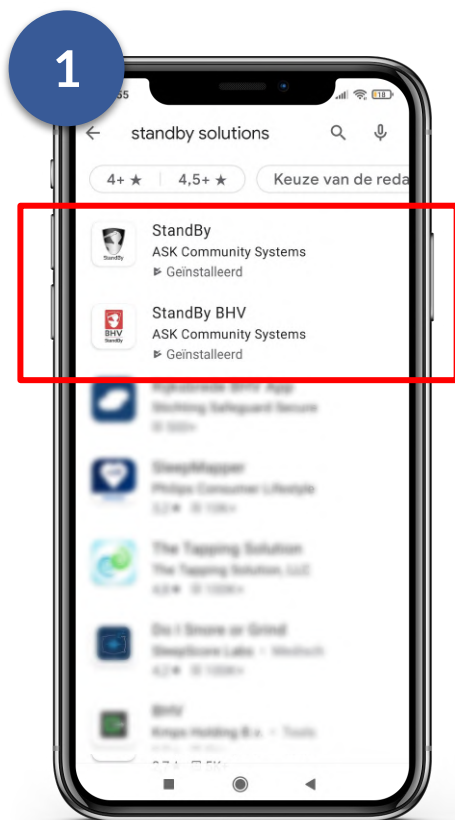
1

55

standby solutions

4+ ★

4,5+ ★

Keuze van de reda

StandBy

StandBy
ASK Community Systems
Geïnstalleerd

BHV StandBy

StandBy BHV
ASK Community Systems
Geïnstalleerd

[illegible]

SleepMapper
Philips Consumer Lifestyle

The Tapping Solution
The Tapping Solution, LLC

Do I Snore or Grind
SleepScore Labs

BHV
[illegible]